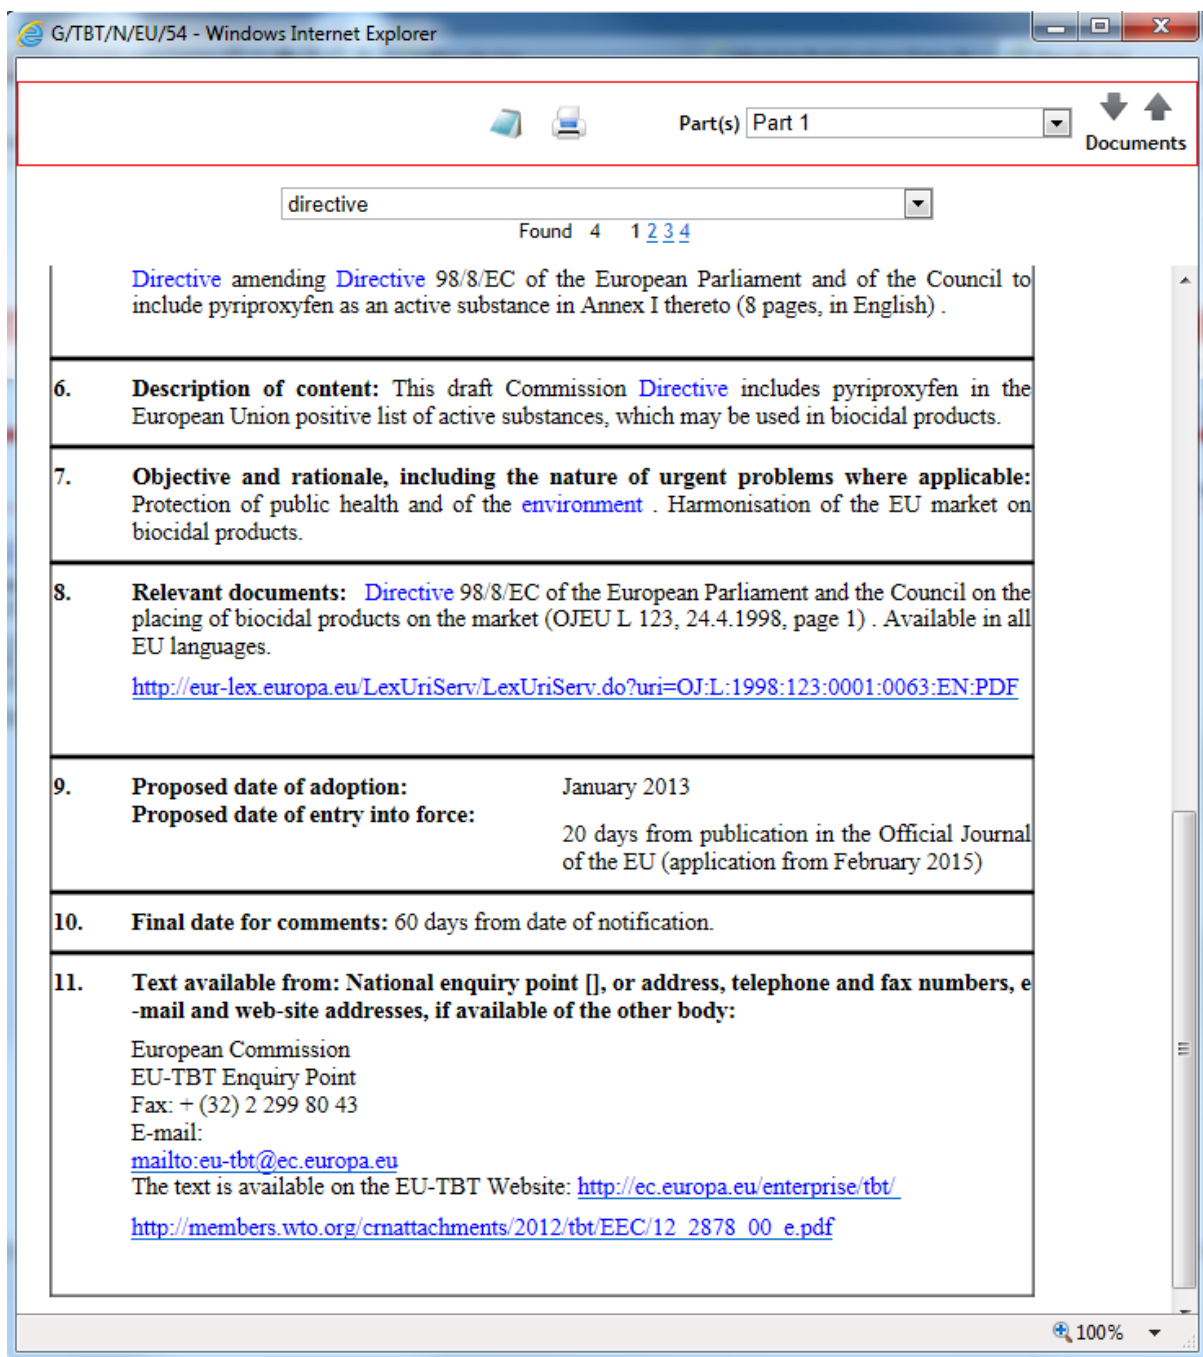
G/TBT/N/EU/54 - Windows Internet Explorer

Part(s) Part 1

Documents

directive

Found 4 1 2 3 4

Directive amending Directive 98/8/EC of the European Parliament and of the Council to include pyriproxyfen as an active substance in Annex I thereto (8 pages, in English) .

| 6. | **Description of content:** This draft Commission Directive includes pyriproxyfen in the European Union positive list of active substances, which may be used in biocidal products. |
|---|---|
| 7. | **Objective and rationale, including the nature of urgent problems where applicable:** Protection of public health and of the environment . Harmonisation of the EU market on biocidal products. |
| 8. | **Relevant documents:** Directive 98/8/EC of the European Parliament and the Council on the placing of biocidal products on the market (OJEU L 123, 24.4.1998, page 1) . Available in all EU languages. http://eur-lex.europa.eu/LexUriServ/LexUriServ.do?uri=OJ:L:1998:123:0001:0063:EN:PDF |
| 9. | **Proposed date of adoption:** January 2013 **Proposed date of entry into force:** 20 days from publication in the Official Journal of the EU (application from February 2015) |
| 10. | **Final date for comments:** 60 days from date of notification. |
| 11. | **Text available from: National enquiry point [], or address, telephone and fax numbers, e-mail and web-site addresses, if available of the other body:** European Commission EU-TBT Enquiry Point Fax: + (32) 2 299 80 43 E-mail: mailto:eu-tbt@ec.europa.eu The text is available on the EU-TBT Website: http://ec.europa.eu/enterprise/tbt/ http://members.wto.org/crnattachments/2012/tbt/EEC/12_2878_00_e.pdf |

100%